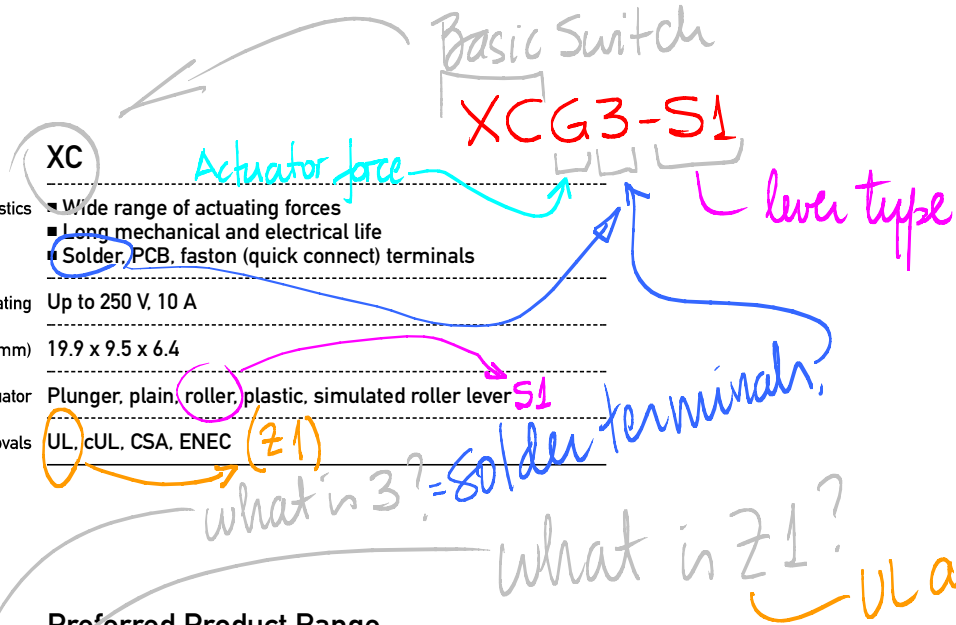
Basic Switch

XCG3-S1

Actuator force

lever type

XC

stics ■ Wide range of actuating forces
■ Long mechanical and electrical life
■ Solder, PCB, faston (quick connect) terminals

ating Up to 250 V, 10 A

mm) 19.9 x 9.5 x 6.4

ator Plunger, plain, roller, plastic, simulated roller lever S1

ovals UL, cUL, CSA, ENEC (Z1)

what is 3? = solder terminals,

what is Z1?

UL a

Preferred Product Range